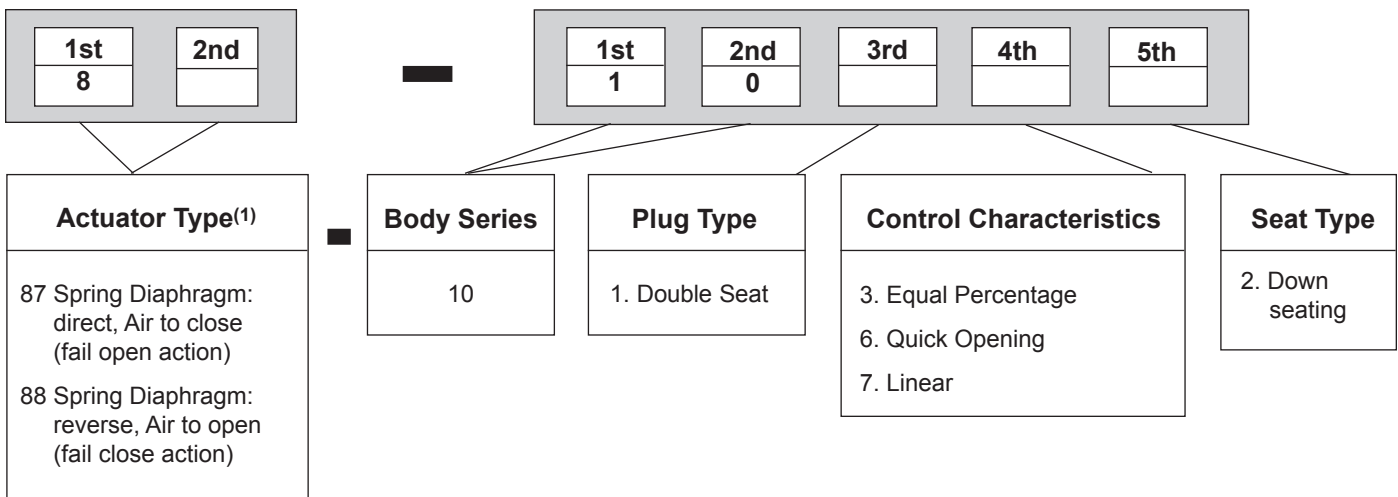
| 1st | 2nd |
|---|---|
| 8 | |

–

| 1st | 2nd | 3rd | 4th | 5th |
|---|---|---|---|---|
| 1 | 0 | | | |

Actuator Type$^{(1)}$

87 Spring Diaphragm: direct, Air to close (fail open action)

88 Spring Diaphragm: reverse, Air to open (fail close action)

–

Body Series

10

Plug Type

1. Double Seat

Control Characteristics

3. Equal Percentage

6. Quick Opening

7. Linear

Seat Type

2. Down seating